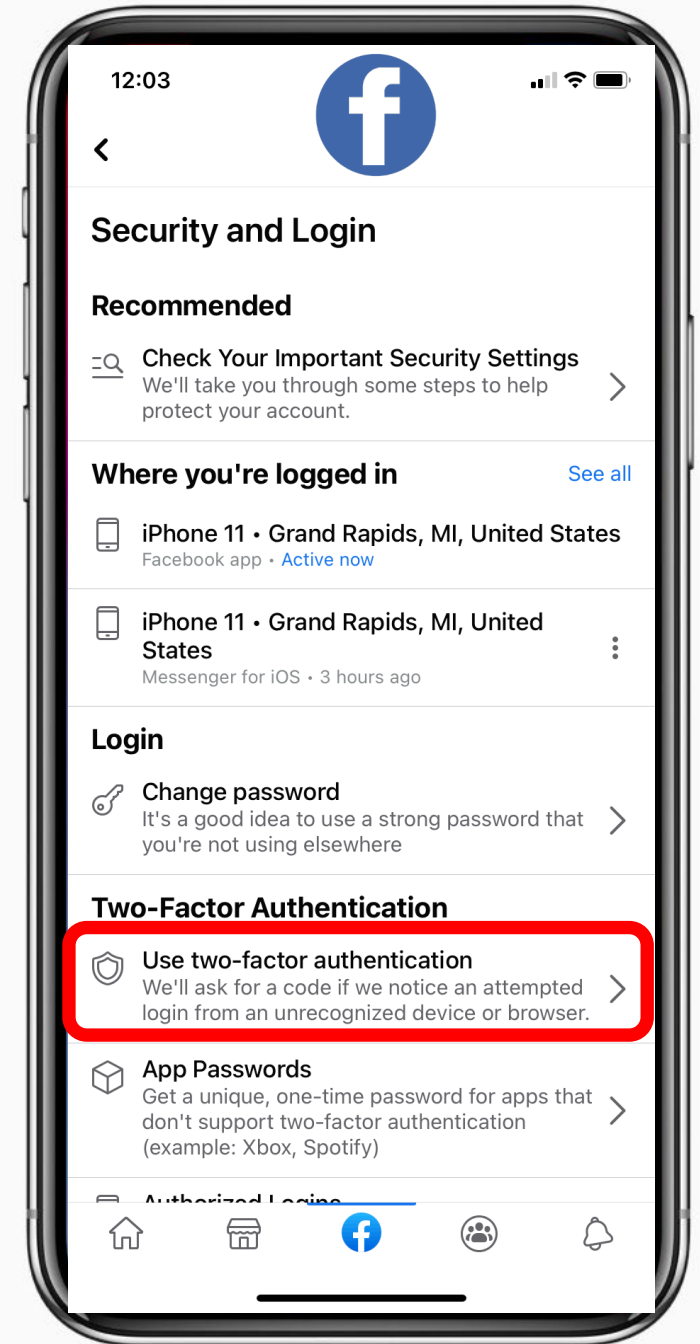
12:03

Security and Login

Recommended

Check Your Important Security Settings
We'll take you through some steps to help protect your account.

Where you're logged in
See all

iPhone 11 • Grand Rapids, MI, United States
Facebook app • Active now

iPhone 11 • Grand Rapids, MI, United States
Messenger for iOS • 3 hours ago

Login

Change password
It's a good idea to use a strong password that you're not using elsewhere

Two-Factor Authentication

Use two-factor authentication
We'll ask for a code if we notice an attempted login from an unrecognized device or browser.

App Passwords
Get a unique, one-time password for apps that don't support two-factor authentication (example: Xbox, Spotify)

Authorized Logins